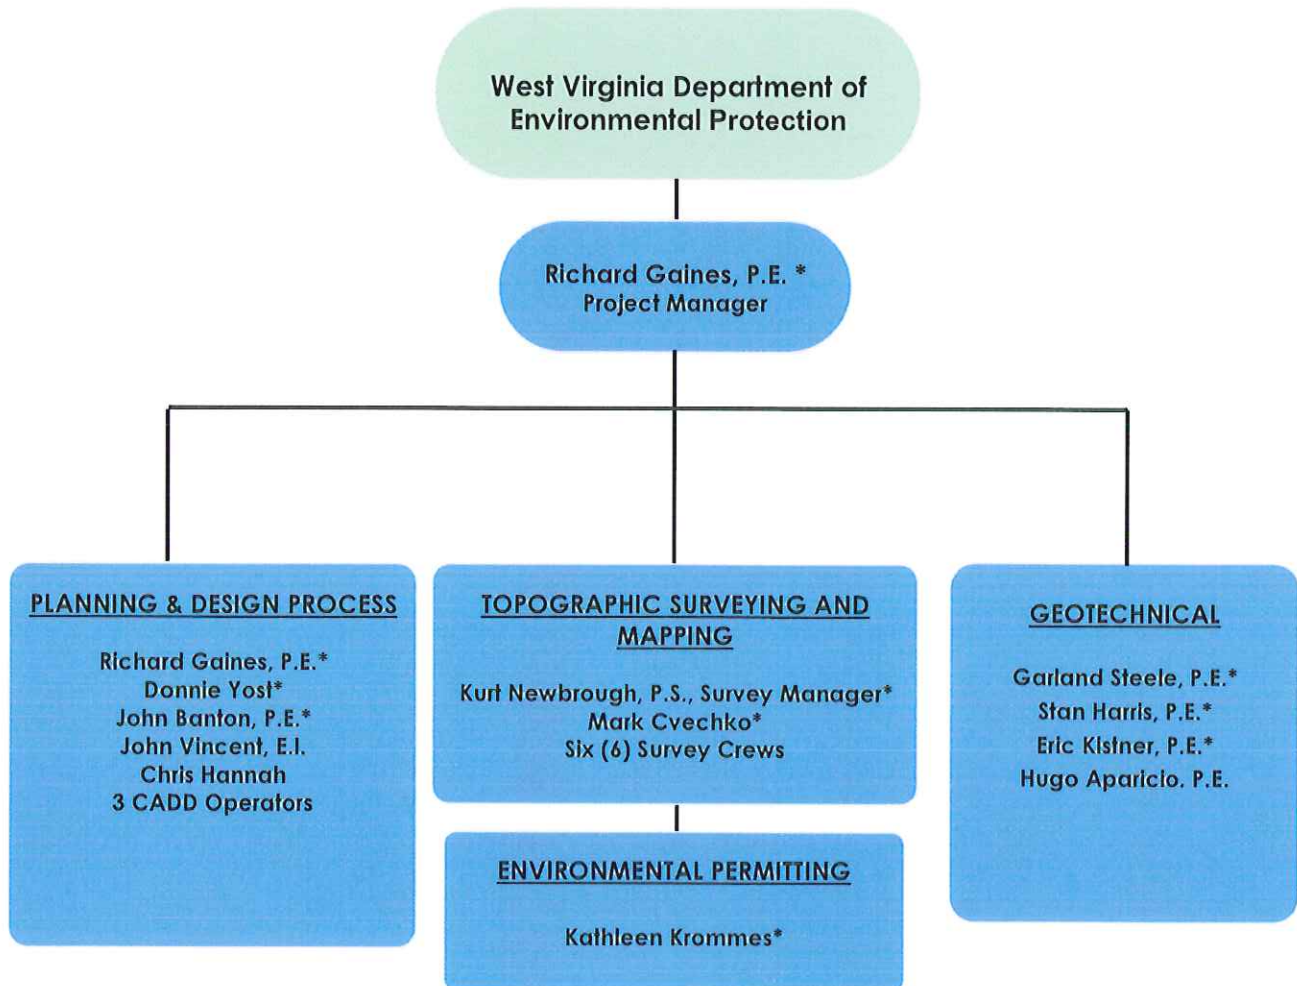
West Virginia Department of Environmental Protection

Richard Gaines, P.E. *
Project Manager

PLANNING & DESIGN PROCESS

Richard Gaines, P.E.*
Donnie Yost*
John Banton, P.E.*
John Vincent, E.I.
Chris Hannah
3 CADD Operators

TOPOGRAPHIC SURVEYING AND MAPPING

Kurt Newbrough, P.S., Survey Manager*
Mark Cvechko*
Six (6) Survey Crews

ENVIRONMENTAL PERMITTING

Kathleen Krommes*

GEOTECHNICAL

Garland Steele, P.E.*
Stan Harris, P.E.*
Eric Kistner, P.E.*
Hugo Aparicio, P.E.